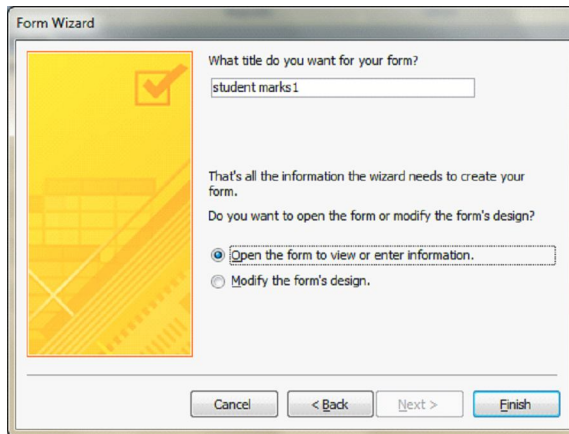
Form Wizard

What title do you want for your form?

student marks1

That's all the information the wizard needs to create your form.

Do you want to open the form or modify the form's design?

Open the form to view or enter information.

Modify the form's design.

Cancel

< Back

Next >

Finish